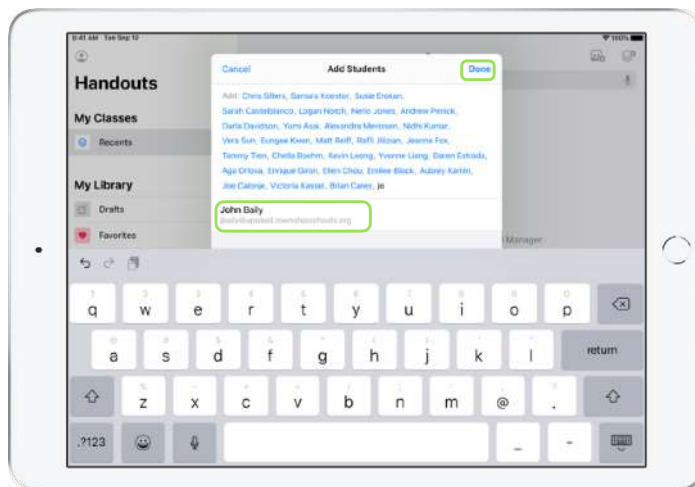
9:41 AM Tue Sep 12

100%

Handouts

My Classes

Recents

My Library

Drafts

Favorites

Cancel

Add Students

Done

Add: Chris Sillers, Samara Koester, Susie Enokan, Sarah Castelblanco, Logan Notch, Neric Jones, Andrew Perrick, Darla Davidson, Yumi Asai, Alexandra Merinsein, Nidhi Kumar, Vera Sun, Eungee Kwon, Matt Reiff, Raffi Jilizian, Jeanne Fox, Tammy Tien, Chella Boehm, Kevin Leong, Yvonne Liang, Daren Estrada, Aga Orlova, Enrique Giron, Ellen Chou, Emilee Block, Aubrey Kamin, Joe Calonje, Victoria Kassel, Brian Carey, jo

John Baily

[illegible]

Manager

q w e r t y u i o p

a s d f g h j k l

return

z x c v b n m @ .

.?123